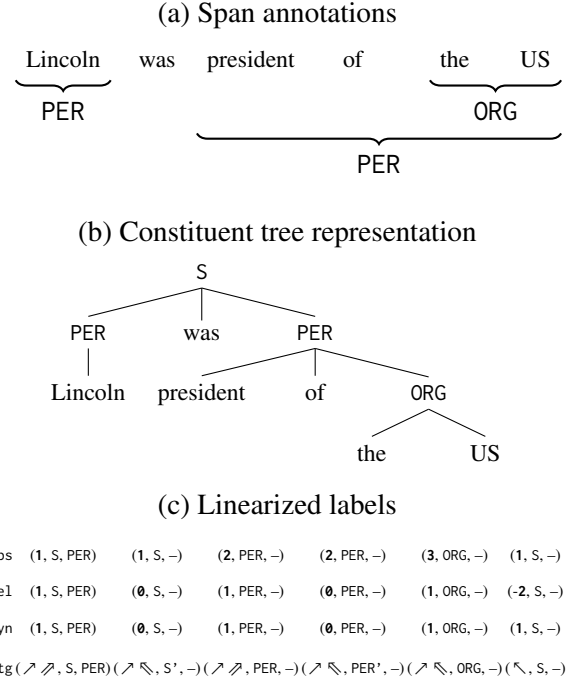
(a) Span annotations

Lincoln was president of the US

PER ORG

PER

(b) Constituent tree representation

S

PER was PER

Lincoln president of ORG

the US

(c) Linearized labels

| abs | (**1**, S, PER) | (**1**, S, –) | (**2**, PER, –) | (**2**, PER, –) | (**3**, ORG, –) | (**1**, S, –) |
|---|---|---|---|---|---|---|
| rel | (**1**, S, PER) | (**0**, S, –) | (**1**, PER, –) | (**0**, PER, –) | (**1**, ORG, –) | (**-2**, S, –) |
| dyn | (**1**, S, PER) | (**0**, S, –) | (**1**, PER, –) | (**0**, PER, –) | (**1**, ORG, –) | (**1**, S, –) |
| tg | (↗⇗, S, PER) | (↗⇖, S', –) | (↗⇗, PER, –) | (↗⇖, PER', –) | (↗⇖, ORG, –) | (↖, S, –) |